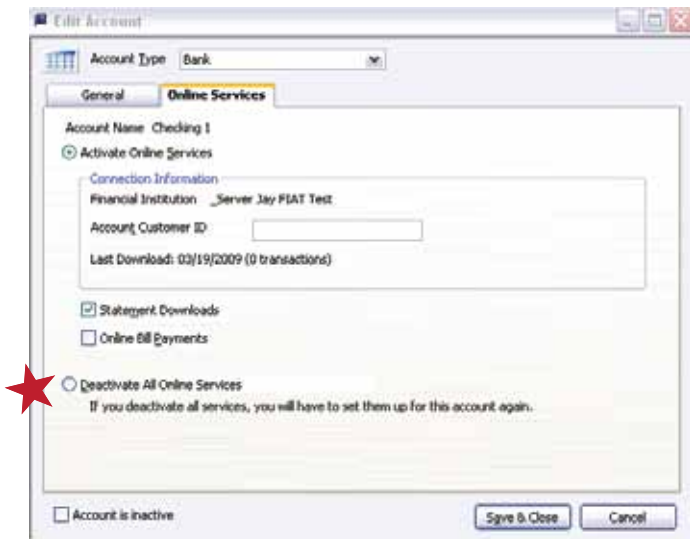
Edit Account

Account Type Bank

General | Online Services

Account Name Checking 1

Activate Online Services

Connection Information

Financial Institution _Server Jay FIAT Test

Account Customer ID

Last Download: 03/19/2009 (0 transactions)

Statement Downloads

Online Bill Payments

Deactivate All Online Services

If you deactivate all services, you will have to set them up for this account again.

Account is inactive

Save & Close

Cancel